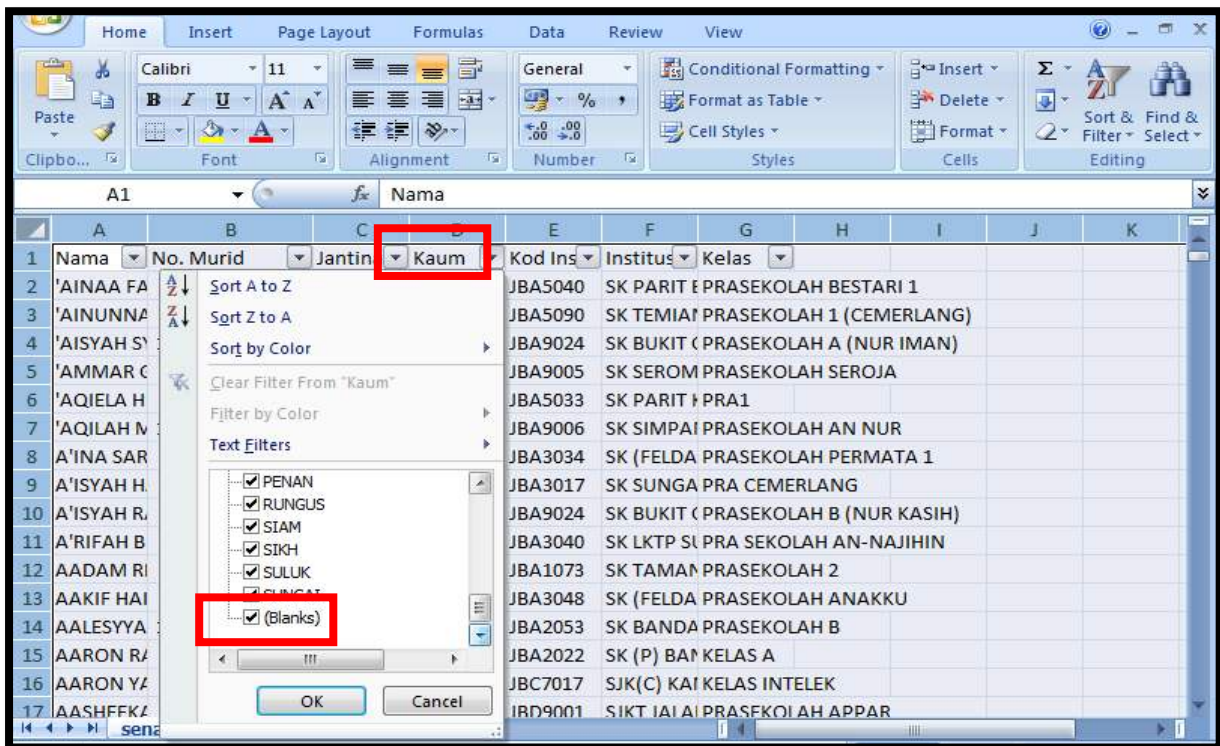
Home Insert Page Layout Formulas Data Review View

Paste
Clipbo...
Calibri 11
B I U A A
Font
Alignment
General
% ,
$^{+.0}_{.00}$ $^{.00}_{+.0}$
Number
Conditional Formatting
Format as Table
Cell Styles
Styles
Insert
Delete
Format
Cells
Σ
Sort & Filter
Find & Select
Editing

A1 $f_x$ Nama

| | A | B | C | D | E | F | G | H | I | J | K |
|---|---|---|---|---|---|---|---|---|---|---|---|
| 1 | Nama | No. Murid | Jantina | Kaum | Kod Ins | Institus | Kelas | | | | |
| 2 | 'AINAA FA | | | | JBA5040 | SK PARIT E | PRASEKOLAH BESTARI 1 | | | | |
| 3 | 'AINUNNA | | | | JBA5090 | SK TEMIAN | PRASEKOLAH 1 (CEMERLANG) | | | | |
| 4 | 'AISYAH S | | | | JBA9024 | SK BUKIT ( | PRASEKOLAH A (NUR IMAN) | | | | |
| 5 | 'AMMAR C | | | | JBA9005 | SK SEROM | PRASEKOLAH SEROJA | | | | |
| 6 | 'AQIELA H | | | | JBA5033 | SK PARIT K | PRA1 | | | | |
| 7 | 'AQILAH N | | | | JBA9006 | SK SIMPAI | PRASEKOLAH AN NUR | | | | |
| 8 | A'INA SAR | | | | JBA3034 | SK (FELDA | PRASEKOLAH PERMATA 1 | | | | |
| 9 | A'ISYAH H. | | | | JBA3017 | SK SUNGA | PRA CEMERLANG | | | | |
| 10 | A'ISYAH R. | | | | JBA9024 | SK BUKIT ( | PRASEKOLAH B (NUR KASIH) | | | | |
| 11 | A'RIFAH B | | | | JBA3040 | SK LKTP SU | PRA SEKOLAH AN-NAJIHIN | | | | |
| 12 | AADAM RI | | | | JBA1073 | SK TAMAN | PRASEKOLAH 2 | | | | |
| 13 | AAKIF HAI | | | | JBA3048 | SK (FELDA | PRASEKOLAH ANAKKU | | | | |
| 14 | AALESYYA | | | | JBA2053 | SK BANDA | PRASEKOLAH B | | | | |
| 15 | AARON RA | | | | JBA2022 | SK (P) BAN | KELAS A | | | | |
| 16 | AARON YA | | | | JBC7017 | SJK(C) KAI | KELAS INTELEK | | | | |
| 17 | AASHEEKA | | | | JBD9001 | SJKT JALAI | PRASEKOLAH APPAR | | | | |

Sort A to Z
Sort Z to A
Sort by Color
Clear Filter From "Kaum"
Filter by Color
Text Filters
PENAN
RUNGUS
SIAM
SIKH
SULUK
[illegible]
(Blanks)
OK
Cancel

sena